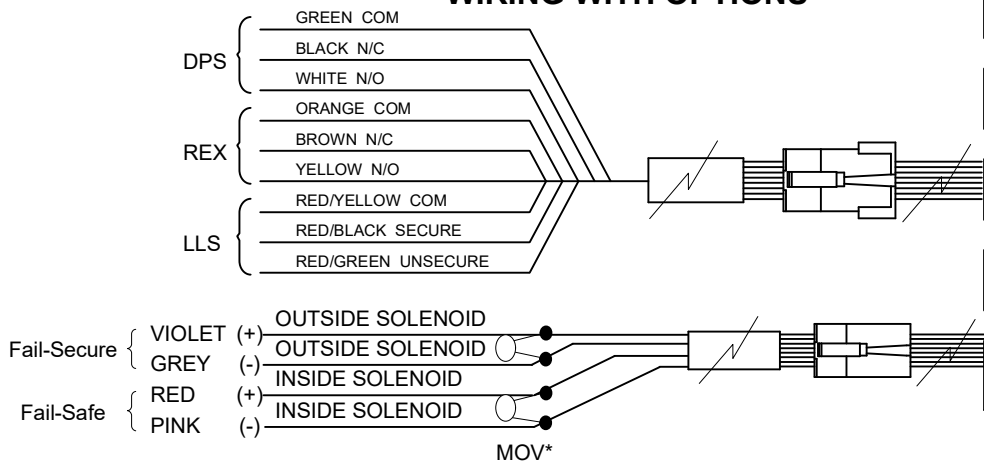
WIRING WITH OPTIONS

DPS
GREEN COM
BLACK N/C
WHITE N/O

REX
ORANGE COM
BROWN N/C
YELLOW N/O

LLS
RED/YELLOW COM
RED/BLACK SECURE
RED/GREEN UNSECURE

Fail-Secure
VIOLET (+) OUTSIDE SOLENOID
GREY (-) OUTSIDE SOLENOID

Fail-Safe
RED (+) INSIDE SOLENOID
PINK (-) INSIDE SOLENOID

MOV*